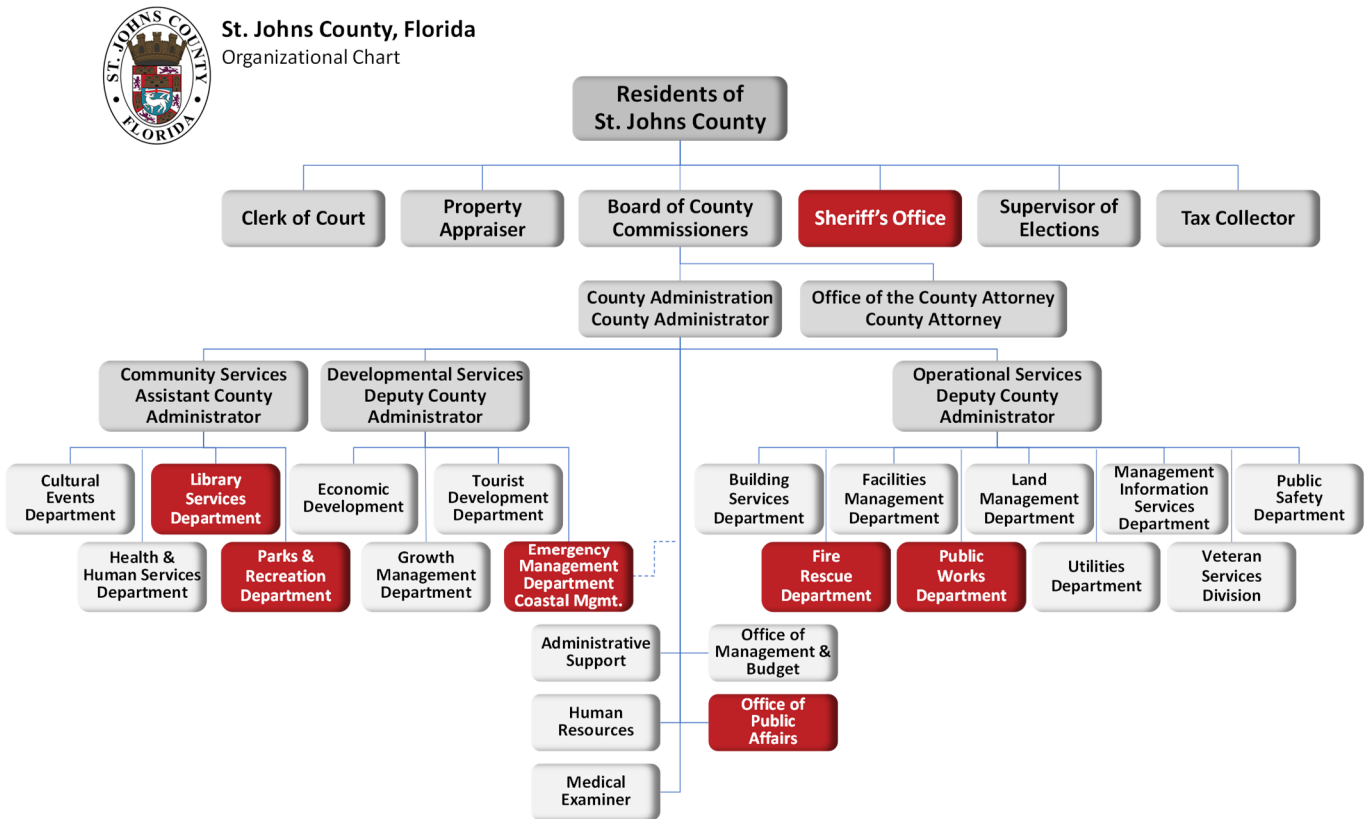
ST. JOHNS COUNTY FLORIDA

St. Johns County, Florida
Organizational Chart

Residents of St. Johns County

Clerk of Court

Property Appraiser

Board of County Commissioners

Sheriff's Office

Supervisor of Elections

Tax Collector

County Administration County Administrator

Office of the County Attorney County Attorney

Community Services Assistant County Administrator

Developmental Services Deputy County Administrator

Operational Services Deputy County Administrator

Cultural Events Department

Library Services Department

Health & Human Services Department

Parks & Recreation Department

Economic Development

Tourist Development Department

Growth Management Department

Emergency Management Department Coastal Mgmt.

Building Services Department

Facilities Management Department

Land Management Department

Management Information Services Department

Public Safety Department

Fire Rescue Department

Public Works Department

Utilities Department

Veteran Services Division

Administrative Support

Office of Management & Budget

Human Resources

Office of Public Affairs

Medical Examiner